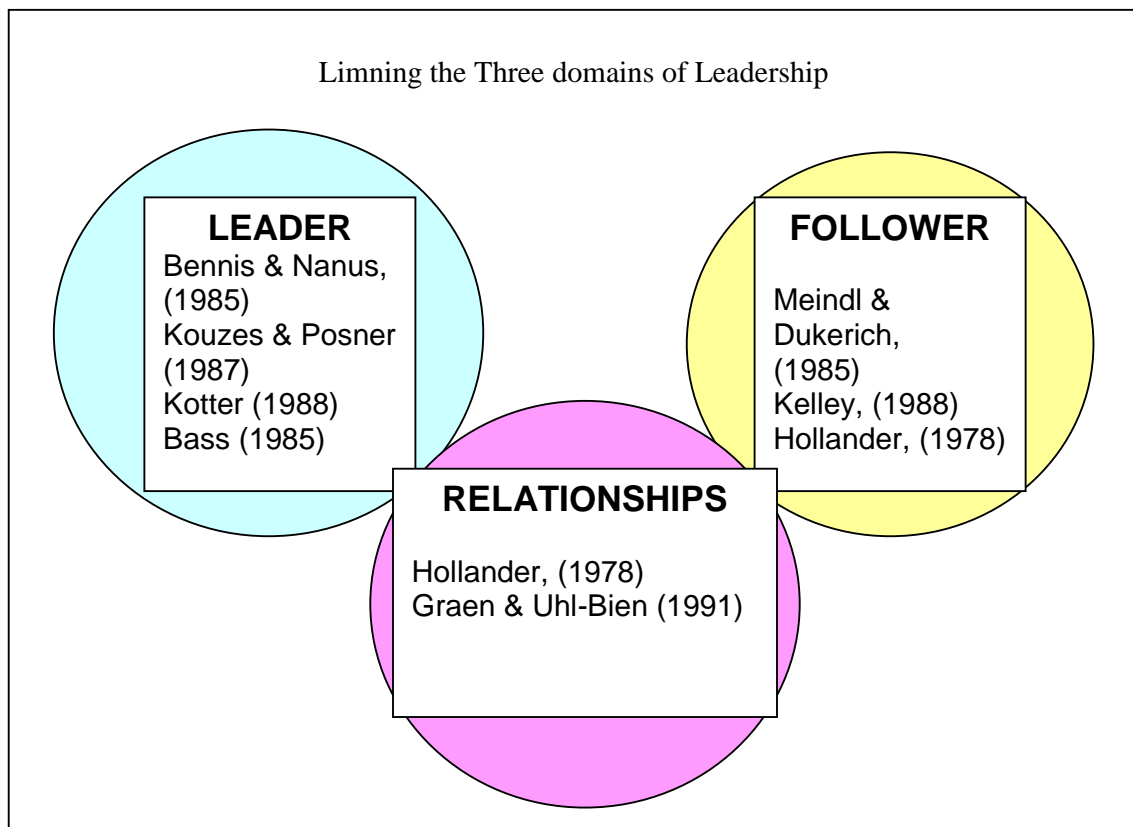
Limning the Three domains of Leadership

LEADER
Bennis & Nanus, (1985)
Kouzes & Posner (1987)
Kotter (1988)
Bass (1985)

FOLLOWER
Meindl & Dukerich, (1985)
Kelley, (1988)
Hollander, (1978)

RELATIONSHIPS
Hollander, (1978)
Graen & Uhl-Bien (1991)